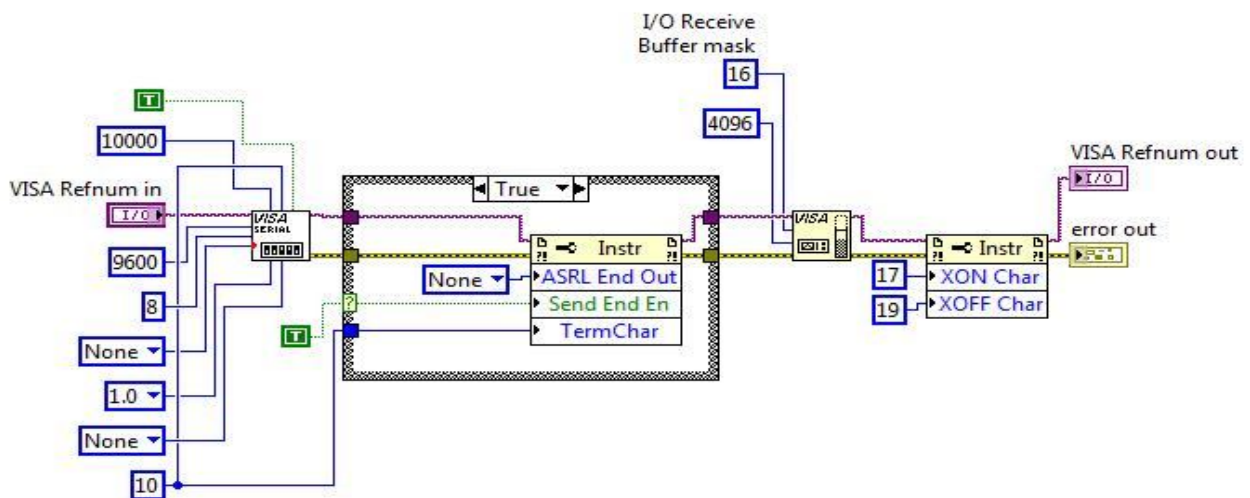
I/O Receive Buffer mask

16

4096

VISA Refnum out

T

10000

VISA Refnum in

I/O

VISA SERIAL

True

Instr

VISA

Instr

error out

9600

None

ASRL End Out

17

XON Char

8

Send End En

19

XOFF Char

T

TermChar

None

1.0

None

10